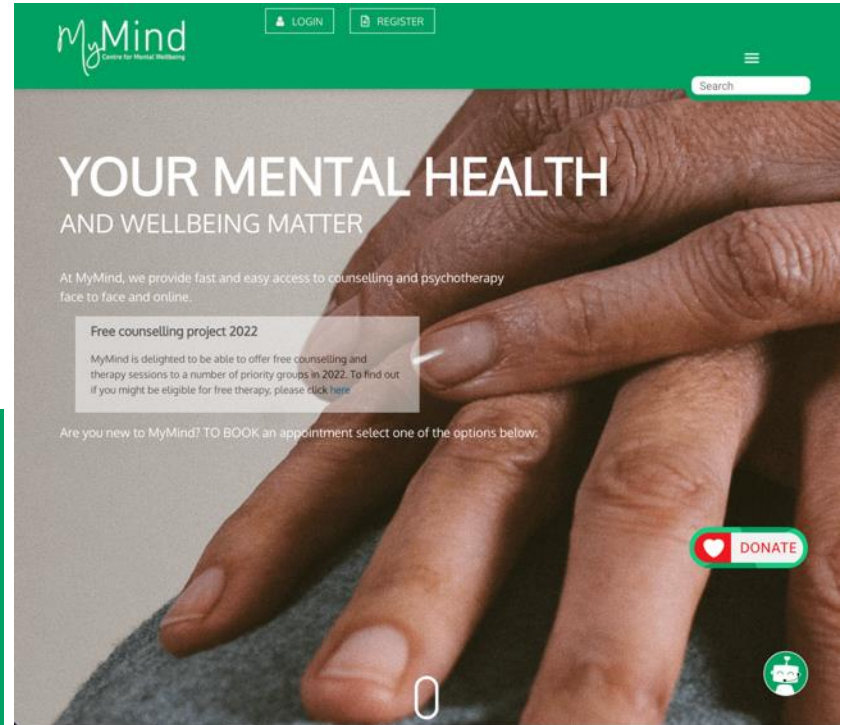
MyMind
Centre for Mental Wellbeing

LOGIN REGISTER

Search

YOUR MENTAL HEALTH
AND WELLBEING MATTER

At MyMind, we provide fast and easy access to counselling and psychotherapy face to face and online.

Free counselling project 2022

MyMind is delighted to be able to offer free counselling and therapy sessions to a number of priority groups in 2022. To find out if you might be eligible for free therapy, please click here

Are you new to MyMind? TO BOOK an appointment select one of the options below:

DONATE